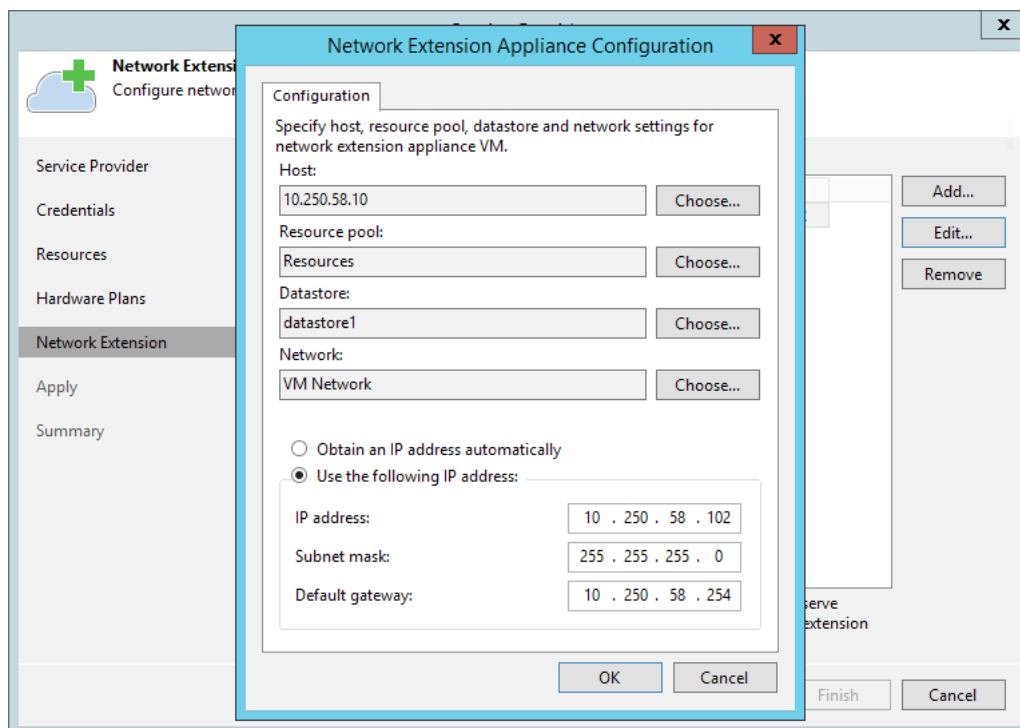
Network Extensi
Configure networ

Service Provider
Credentials
Resources
Hardware Plans
Network Extension
Apply
Summary

Add...
Edit...
Remove

serve
extension

Finish
Cancel

Network Extension Appliance Configuration

Configuration

Specify host, resource pool, datastore and network settings for network extension appliance VM.

Host:
10.250.58.10
Choose...

Resource pool:
Resources
Choose...

Datastore:
datastore1
Choose...

Network:
VM Network
Choose...

Obtain an IP address automatically
Use the following IP address:

IP address: 10 . 250 . 58 . 102
Subnet mask: 255 . 255 . 255 . 0
Default gateway: 10 . 250 . 58 . 254

OK
Cancel